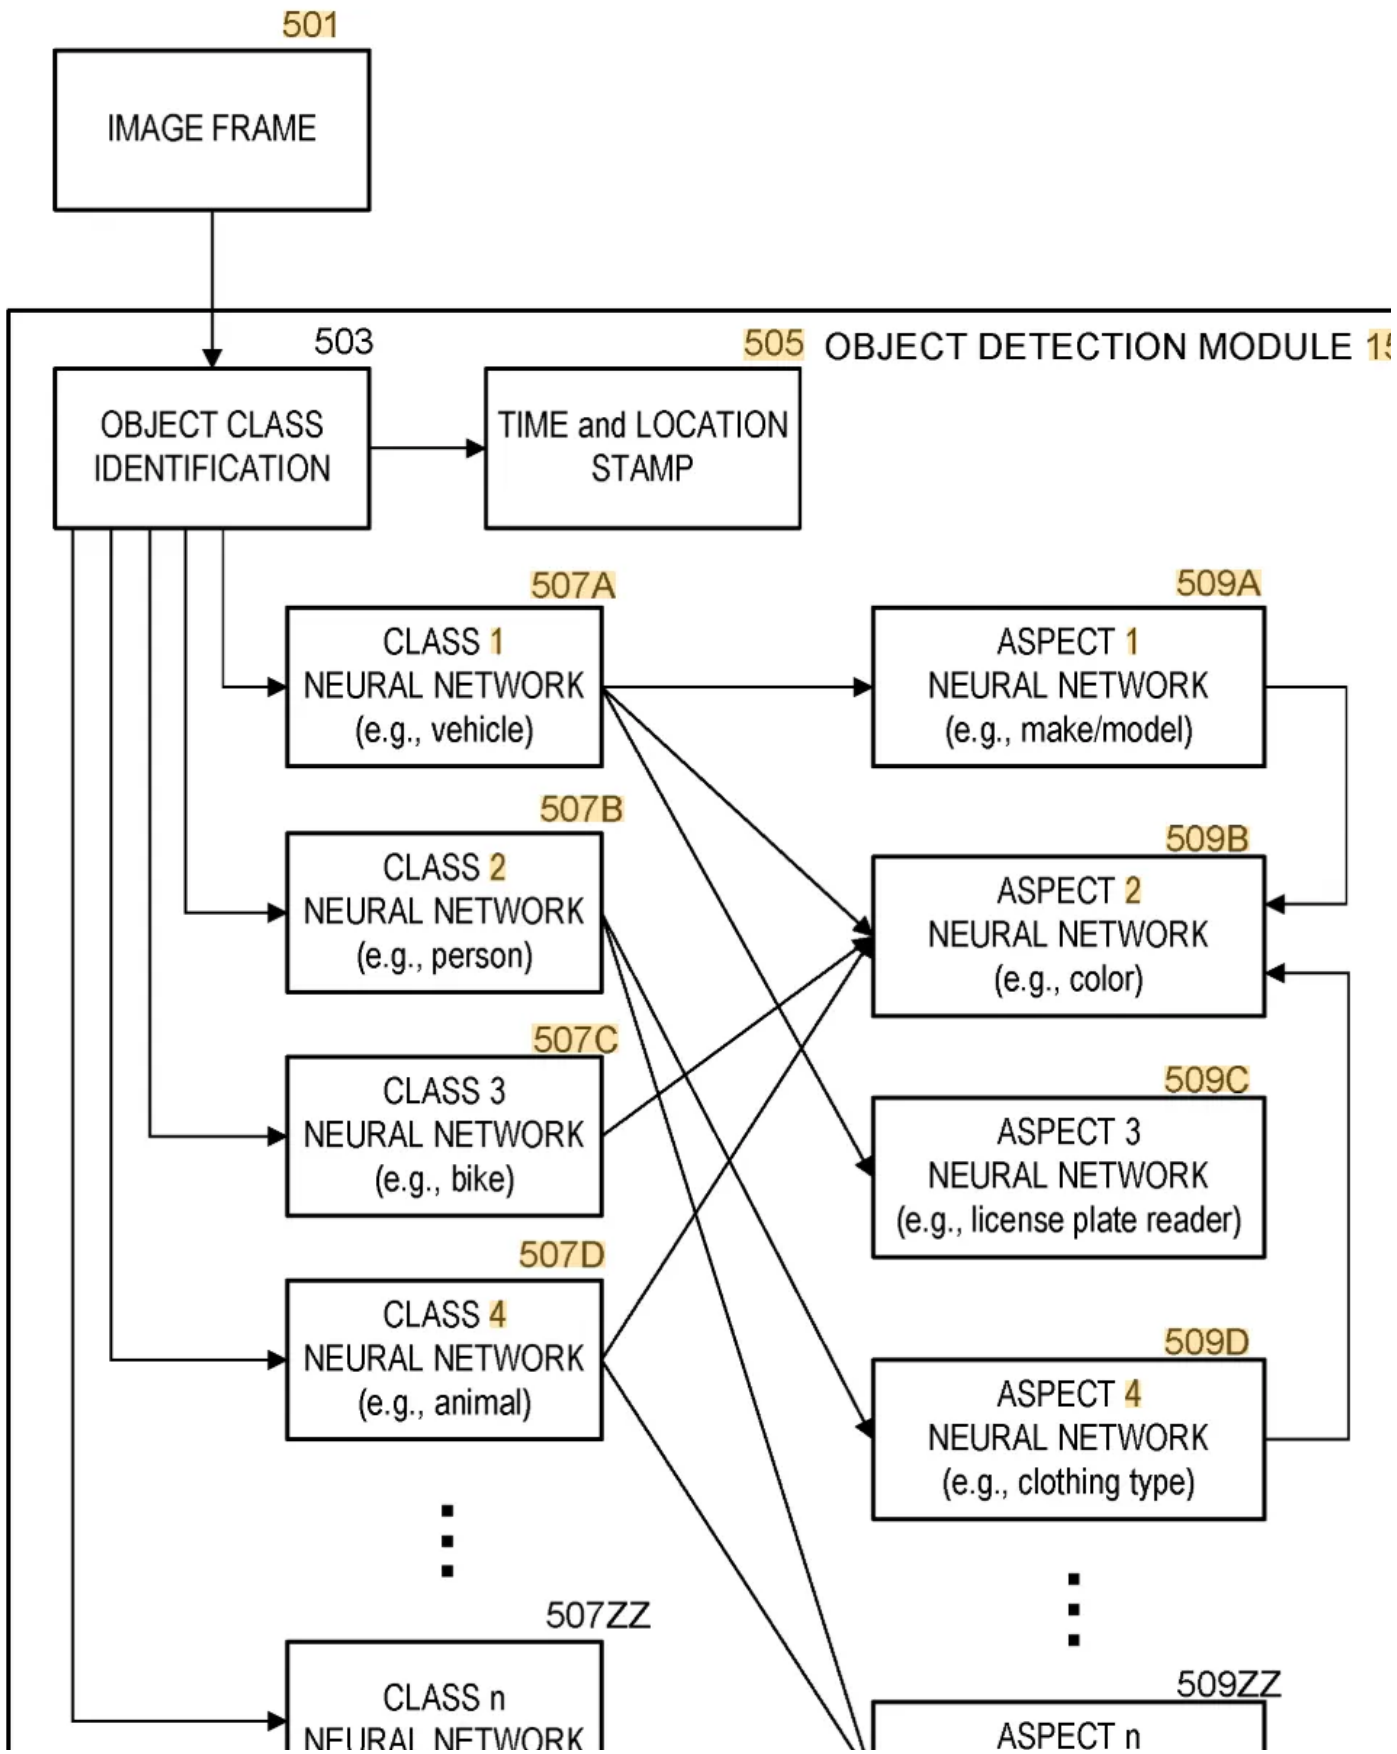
501

IMAGE FRAME

503

505 OBJECT DETECTION MODULE 1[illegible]

OBJECT CLASS IDENTIFICATION

TIME and LOCATION STAMP

507A

CLASS 1 NEURAL NETWORK (e.g., vehicle)

509A

ASPECT 1 NEURAL NETWORK (e.g., make/model)

507B

CLASS 2 NEURAL NETWORK (e.g., person)

509B

ASPECT 2 NEURAL NETWORK (e.g., color)

507C

CLASS 3 NEURAL NETWORK (e.g., bike)

509C

ASPECT 3 NEURAL NETWORK (e.g., license plate reader)

507D

CLASS 4 NEURAL NETWORK (e.g., animal)

509D

ASPECT 4 NEURAL NETWORK (e.g., clothing type)

507ZZ

CLASS n NEURAL NETWORK

509ZZ

ASPECT n